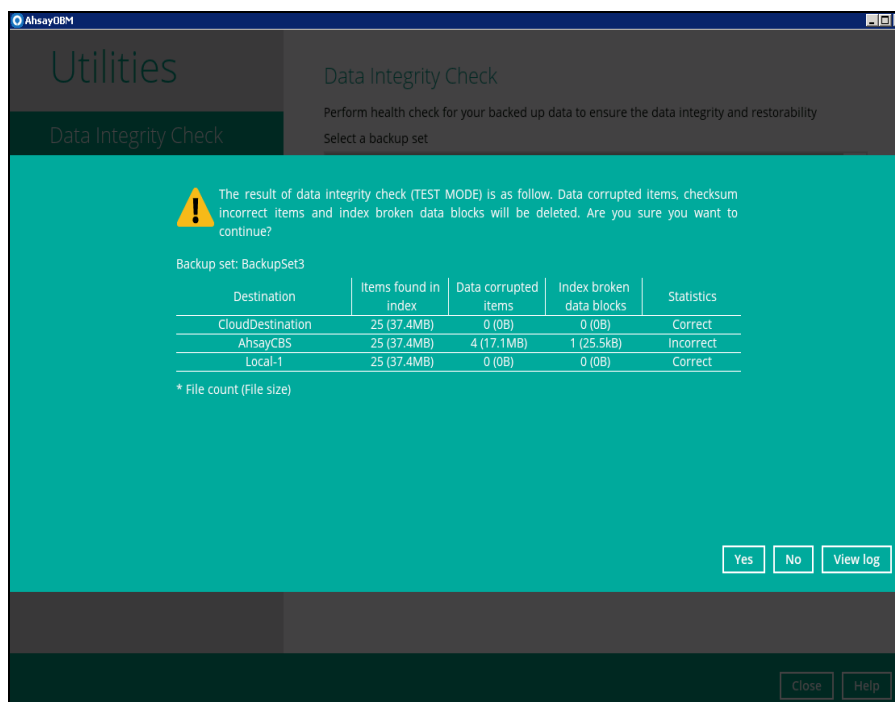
AhsayOBM

Utilities

Data Integrity Check

Data Integrity Check

Perform health check for your backed up data to ensure the data integrity and restorability

Select a backup set

The result of data integrity check (TEST MODE) is as follow. Data corrupted items, checksum incorrect items and index broken data blocks will be deleted. Are you sure you want to continue?

Backup set: BackupSet3

| Destination | Items found in index | Data corrupted items | Index broken data blocks | Statistics |
|---|---|---|---|---|
| CloudDestination | 25 (37.4MB) | 0 (0B) | 0 (0B) | Correct |
| AhsayCBS | 25 (37.4MB) | 4 (17.1MB) | 1 (25.5kB) | Incorrect |
| Local-1 | 25 (37.4MB) | 0 (0B) | 0 (0B) | Correct |

* File count (File size)

Yes No View log

Close Help